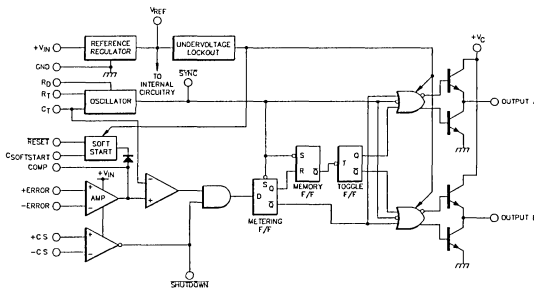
$V_{REF}$

$+V_{IN}$

REFERENCE REGULATOR

UNDERVOLTAGE LOCKOUT

GND

TO INTERNAL CIRCUITRY

$R_D$

$R_T$

SYNC

$C_T$

OSCILLATOR

$\overline{RESET}$

SOFT START

$C_{SOFTSTART}$

COMP

$+V_{IN}$

+ERROR

AMP

−ERROR

+CS

−CS

SHUTDOWN

S

Q

D

$\overline{Q}$

METERING F/F

S

R

Q

$\overline{Q}$

MEMORY F/F

T

Q

$\overline{Q}$

TOGGLE F/F

$+V_C$

OUTPUT A

OUTPUT B